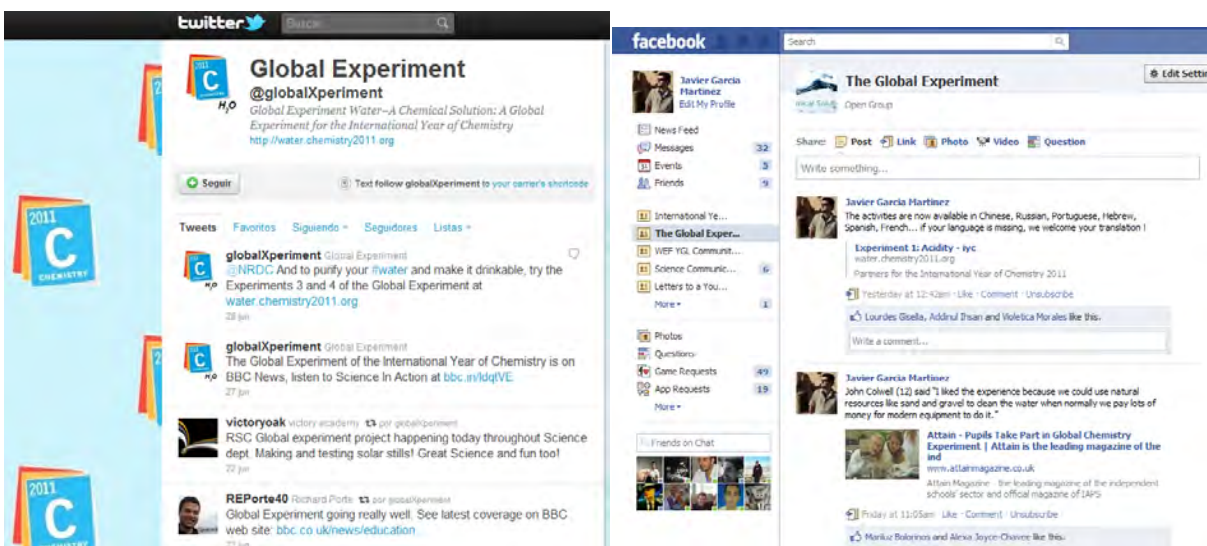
twitter Buscar

2011 C CHEMISTRY $H_2O$

Global Experiment
@globalXperiment
Global Experiment Water–A Chemical Solution: A Global Experiment for the International Year of Chemistry
http://water.chemistry2011.org

Seguir

Text follow globalXperiment to your carrier's shortcode

Tweets Favoritos Siguiendo Seguidores Listas

globalXperiment Global Experiment
@NRDC And to purify your #water and make it drinkable, try the Experiments 3 and 4 of the Global Experiment at water.chemistry2011.org
28 jun

globalXperiment Global Experiment
The Global Experiment of the International Year of Chemistry is on BBC News, listen to Science In Action at bbc.in/ldqfVE
27 jun

victoryoak victory academy por globalXperiment
RSC Global experiment project happening today throughout Science dept. Making and testing solar stills! Great Science and fun too!
22 jun

REPorte40 Richard Porte por globalXperiment
Global Experiment going really well. See latest coverage on BBC web site: bbc.co.uk/news/education
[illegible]

facebook Search

Javier Garcia Martinez
Edit My Profile

News Feed
Messages 32
Events 3
Friends 9

International Ye...
The Global Exper...
WEF YGL Communit...
Science Communic... 6
Letters to a You...
More 1

Photos
Questions
Game Requests 49
App Requests 19
More

Friends on Chat

The Global Experiment
Open Group
Edit Setti

Share: Post Link Photo Video Question

Write something...

Javier Garcia Martinez
The activities are now available in Chinese, Russian, Portuguese, Hebrew, Spanish, French... if your language is missing, we welcome your translation !

Experiment 1: Acidity - iyc
water.chemistry2011.org
Partners for the International Year of Chemistry 2011

Yesterday at 12:42am · Like · Comment · Unsubscribe

Lourdes Gisella, Addinul Ihsan and Voletica Morales like this.

Write a comment...

Javier Garcia Martinez
John Colwell (12) said "I liked the experience because we could use natural resources like sand and gravel to clean the water when normally we pay lots of money for modern equipment to do it."

Attain - Pupils Take Part in Global Chemistry Experiment | Attain is the leading magazine of the ind
www.attainmagazine.co.uk
Attain Magazine - the leading magazine of the independent schools' sector and official magazine of IAPS

Friday at 11:05am · Like · Comment · Unsubscribe

Mariuz Bolorinos and Alexa Joyce-Chavez like this.